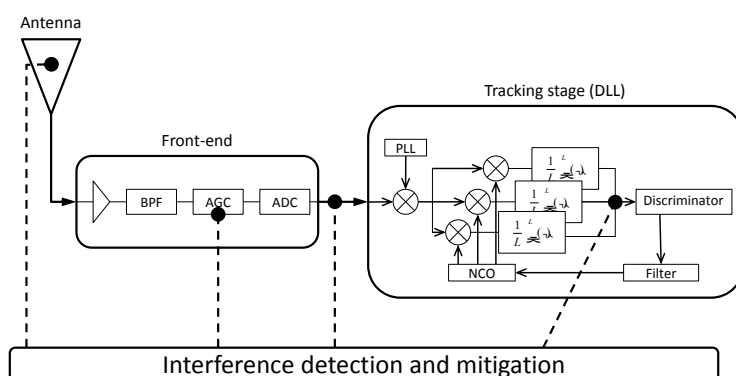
Antenna

Tracking stage (DLL)

Front-end

PLL

BPF

AGC

ADC

$\frac{1}{L}\sum^{L}(\cdot)$

$\frac{1}{L}\sum^{L}(\cdot)$

$\frac{1}{L}\sum^{L}(\cdot)$

Discriminator

NCO

Filter

Interference detection and mitigation